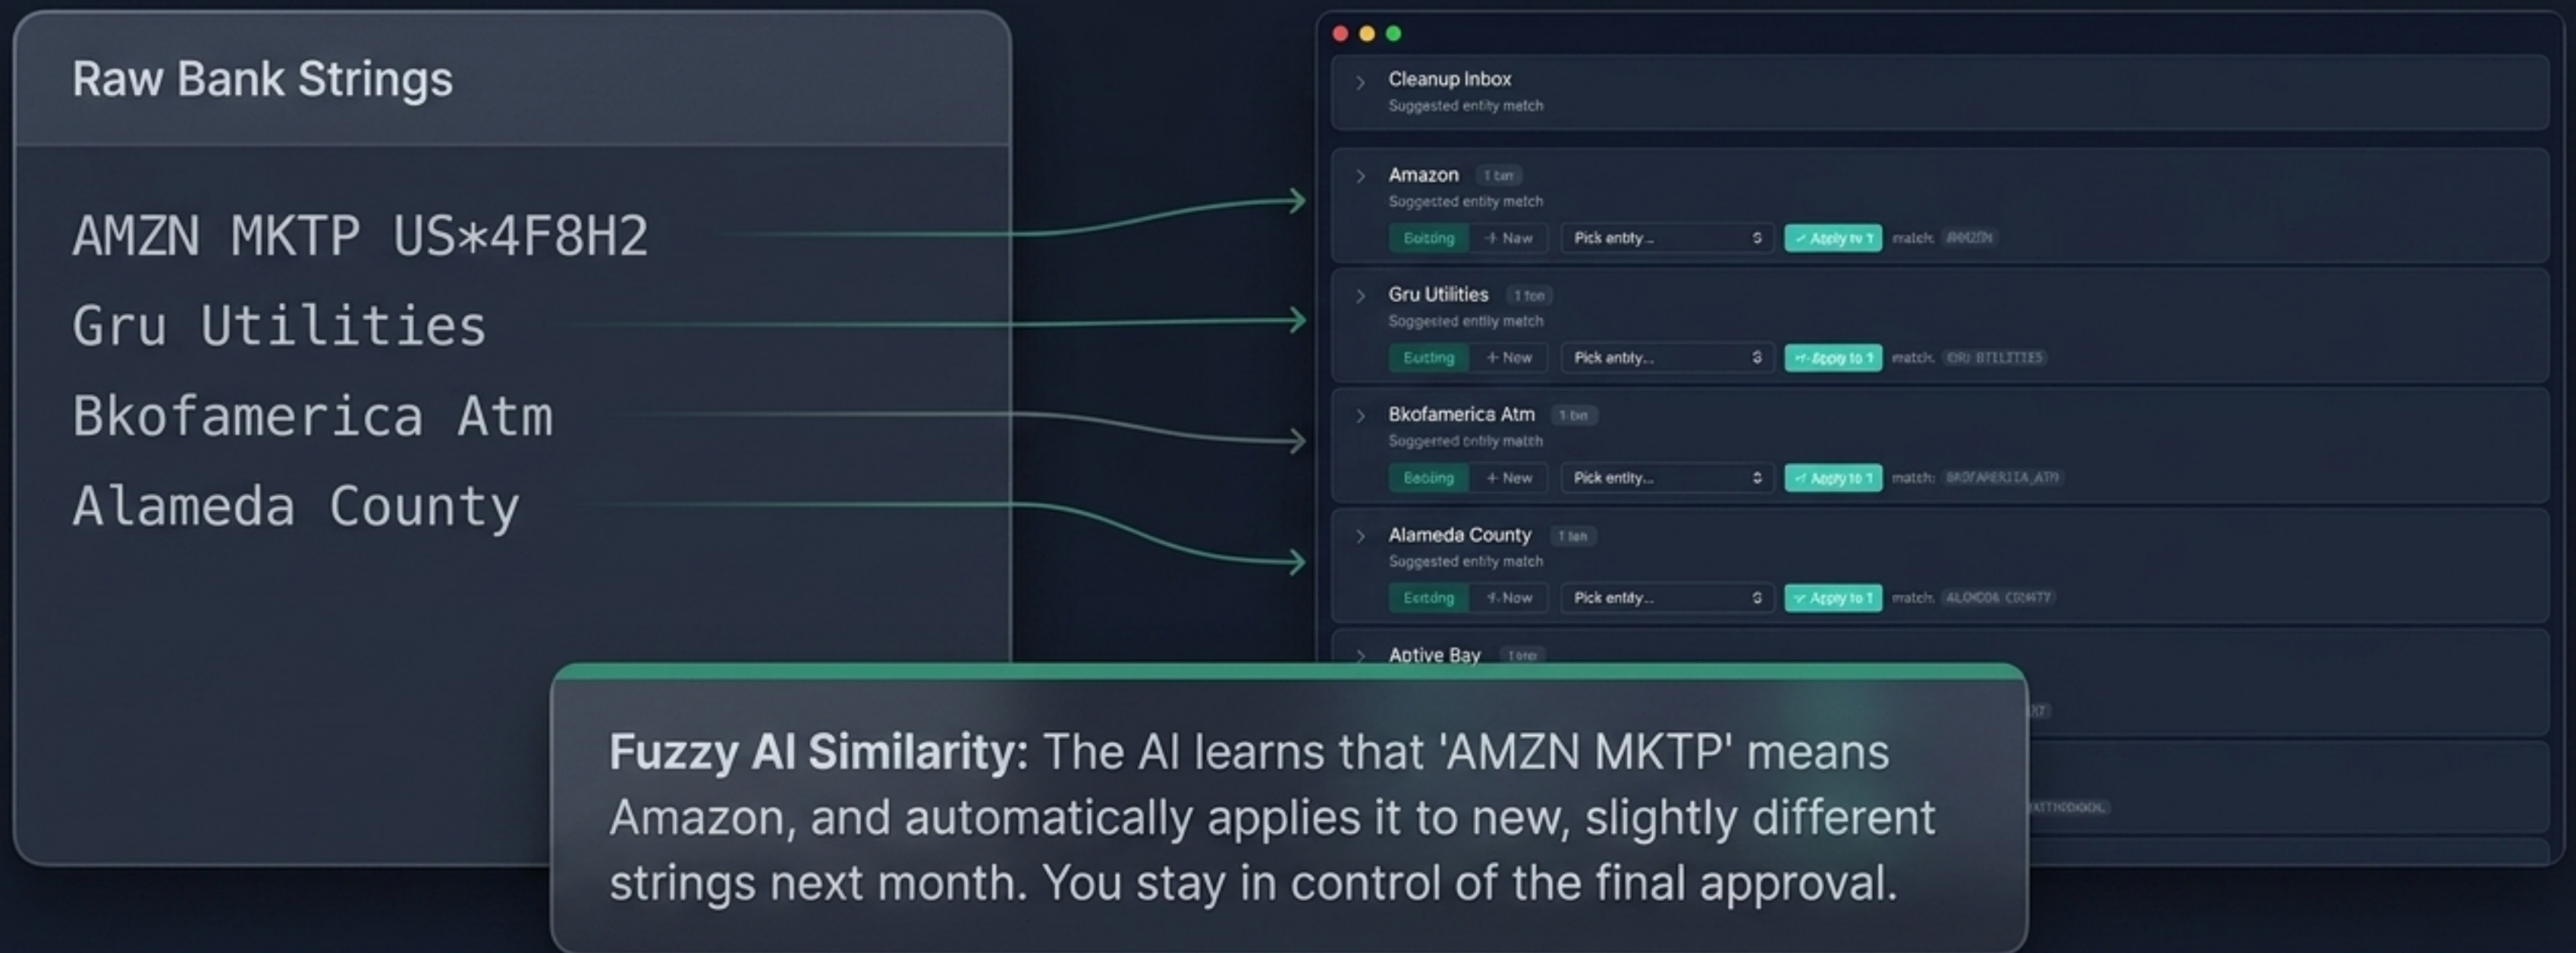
Raw Bank Strings

AMZN MKTP US*4F8H2

Gru Utilities

Bkofamerica Atm

Alameda County

Cleanup Inbox
Suggested entity match

Amazon 1 txn
Suggested entity match
Existing + New Pick entity... ✓ Apply to 1 match: AMAZON

Gru Utilities 1 txn
Suggested entity match
Existing + New Pick entity... ✓ Apply to 1 match: GRU UTILITIES

Bkofamerica Atm 1 txn
Suggested entity match
Existing + New Pick entity... ✓ Apply to 1 match: BKOFAMERICA_ATM

Alameda County 1 txn
Suggested entity match
Existing + New Pick entity... ✓ Apply to 1 match: ALAMEDA COUNTY

Aptive Bay 1 txn

**Fuzzy AI Similarity:** The AI learns that 'AMZN MKTP' means Amazon, and automatically applies it to new, slightly different strings next month. You stay in control of the final approval.